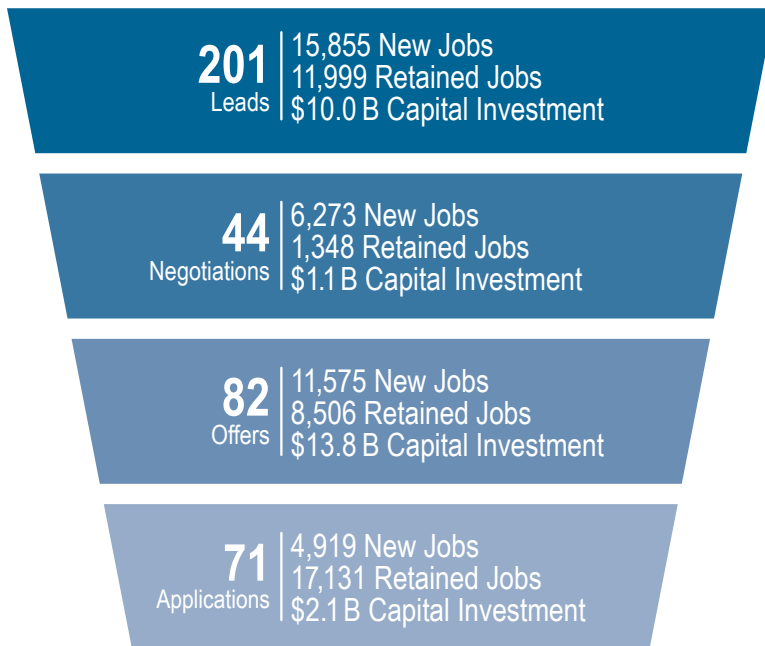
201
Leads

15,855 New Jobs
11,999 Retained Jobs
\$10.0 B Capital Investment

44
Negotiations

6,273 New Jobs
1,348 Retained Jobs
\$1.1 B Capital Investment

82
Offers

11,575 New Jobs
8,506 Retained Jobs
\$13.8 B Capital Investment

71
Applications

4,919 New Jobs
17,131 Retained Jobs
\$2.1 B Capital Investment